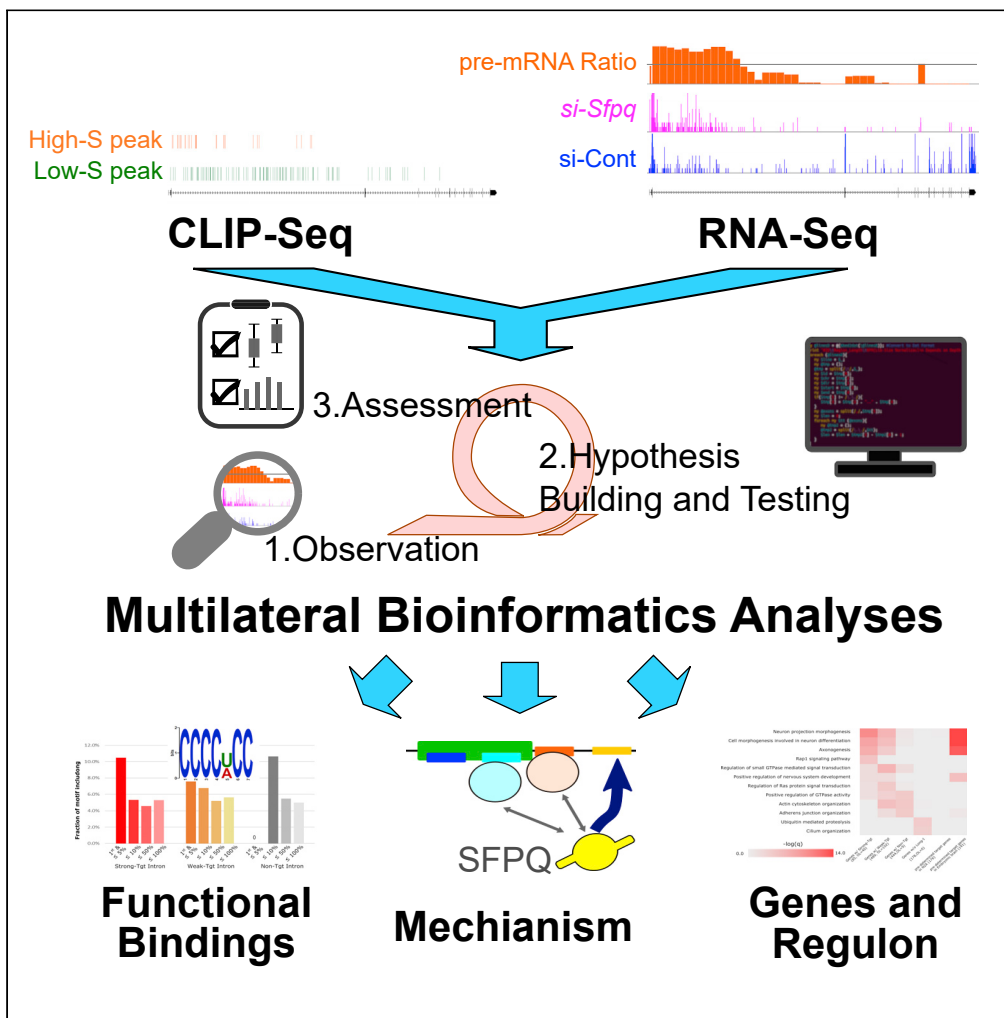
pre-mRNA Ratio
si-Sfpq
si-Cont
High-S peak
Low-S peak
CLIP-Seq
RNA-Seq
3.Assessment
2.Hypothesis Building and Testing
1.Observation
Multilateral Bioinformatics Analyses
CCCCUCC
A
12.0%
10.0%
8.0%
6.0%
4.0%
2.0%
0.0%
Fraction of motif including
Strong-Tgt Intron
Weak-Tgt Intron
Non-Tgt Intron
0
SFPQ
Neuron projection morphogenesis
Cell morphogenesis involved in neuron differentiation
Axonogenesis
Rap1 signaling pathway
Regulation of small GTPase mediated signal transduction
Positive regulation of nervous system development
Regulation of Ras protein signal transduction
Positive regulation of GTPase activity
Actin cytoskeleton organization
Adherens junction organization
Ubiquitin mediated proteolysis
Cilium organization
-log(q)
0.0
14.0
Functional Bindings
Mechianism
Genes and Regulon